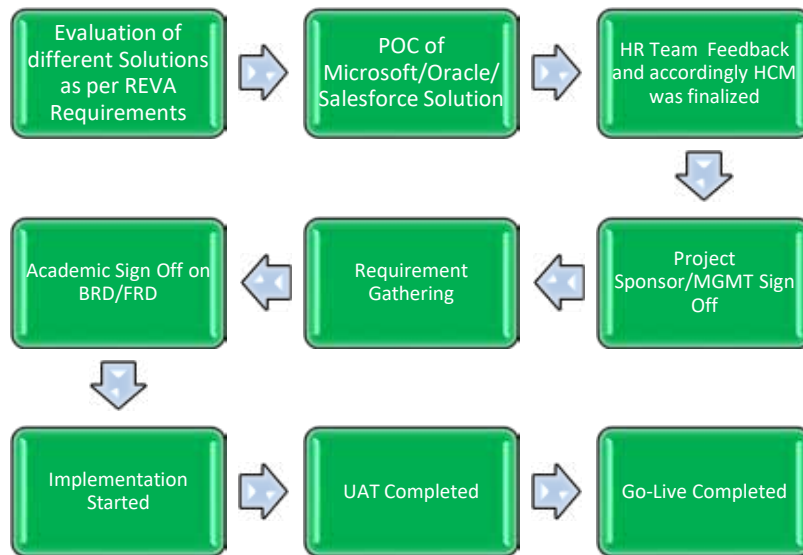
Evaluation of different Solutions as per REVA Requirements

POC of Microsoft/Oracle/ Salesforce Solution

HR Team Feedback and accordingly HCM was finalized

Project Sponsor/MGMT Sign Off

Requirement Gathering

Academic Sign Off on BRD/FRD

Implementation Started

UAT Completed

Go-Live Completed